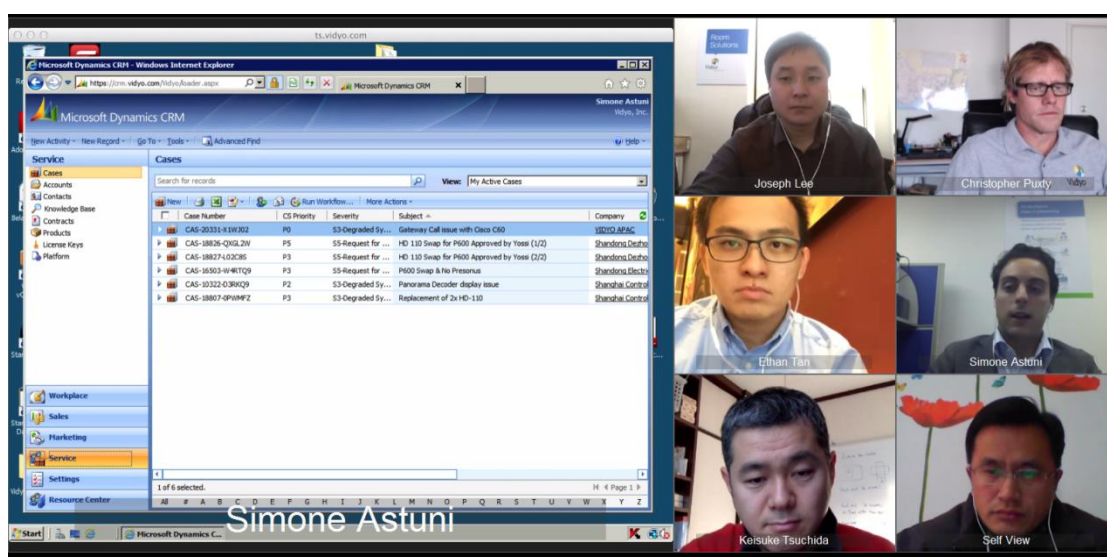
ts.vidyo.com

Microsoft Dynamics CRM - Windows Internet Explorer

https://crm.vidyo.com/Vidyo/loader.aspx

Microsoft Dynamics CRM

Microsoft Dynamics CRM

Simone Astuni
Vidyo, Inc.

New Activity · New Record · Go To · Tools · Advanced Find

Help

Service

Cases
Accounts
Contacts
Knowledge Base
Contracts
Products
License Keys
Platform

Cases

Search for records

View: My Active Cases

New | Run Workflow... | More Actions

| Case Number | CS Priority | Severity | Subject | Company |
|---|---|---|---|---|
| CAS-20331-X1WJ02 | P0 | S3-Degraded Sy... | Gateway Call issue with Cisco C60 | VIDYO APAC |
| CAS-18826-QXGL2W | P5 | S5-Request for ... | HD 110 Swap for P600 Approved by Yossi (1/2) | Shandong Dezho |
| CAS-18827-L02C8S | P3 | S5-Request for ... | HD 110 Swap for P600 Approved by Yossi (2/2) | Shandong Dezho |
| CAS-16503-W4RTQ9 | P3 | S5-Request for ... | P600 Swap & No Presonus | Shandong Electr |
| CAS-10322-D3RXQ9 | P2 | S3-Degraded Sy... | Panorama Decoder display issue | Shanghai Control |
| CAS-18807-0PWMFZ | P3 | S3-Degraded Sy... | Replacement of 2x HD-110 | Shanghai Control |

1 of 6 selected.

Page 1

All # A B C D E F G H I J K L M N O P Q R S T U V W X Y Z

Workplace
Sales
Marketing
Service
Settings
Resource Center

Start | Microsoft Dynamics C...

Simone Astuni

Room Solutions

Joseph Lee

Christopher Puxty

Vidyo

Ethan Tan

Simone Astuni

Keisuke Tsuchida

Self View